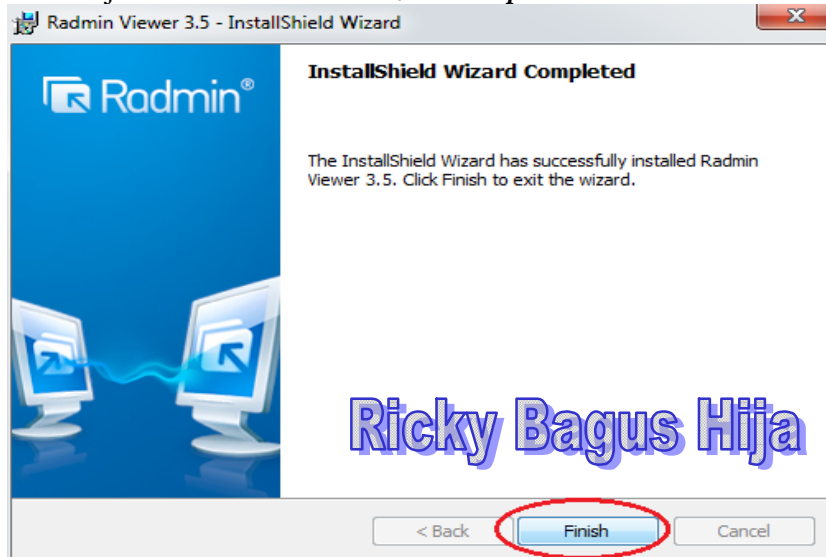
Radmin Viewer 3.5 - InstallShield Wizard

Radmin®

InstallShield Wizard Completed

The InstallShield Wizard has successfully installed Radmin Viewer 3.5. Click Finish to exit the wizard.

Ricky Bagus Hija

< Back

Finish

Cancel